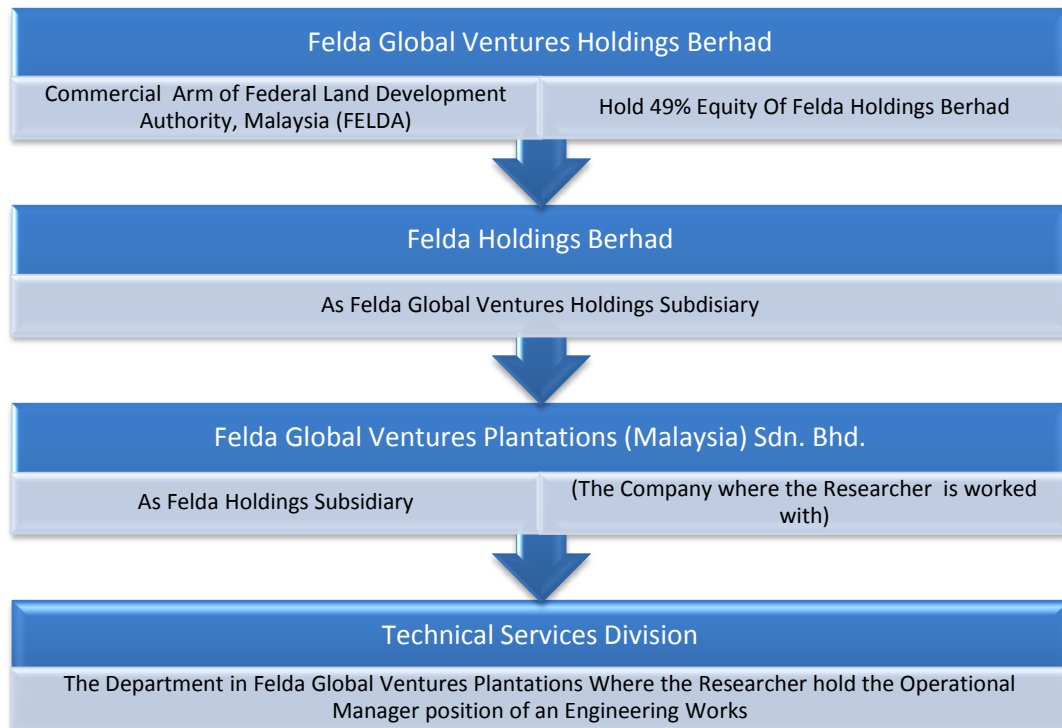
Felda Global Ventures Holdings Berhad

Commercial Arm of Federal Land Development Authority, Malaysia (FELDA)

Hold 49% Equity Of Felda Holdings Berhad

Felda Holdings Berhad

As Felda Global Ventures Holdings Subdisiary

Felda Global Ventures Plantations (Malaysia) Sdn. Bhd.

As Felda Holdings Subsidiary

(The Company where the Researcher is worked with)

Technical Services Division

The Department in Felda Global Ventures Plantations Where the Researcher hold the Operational Manager position of an Engineering Works